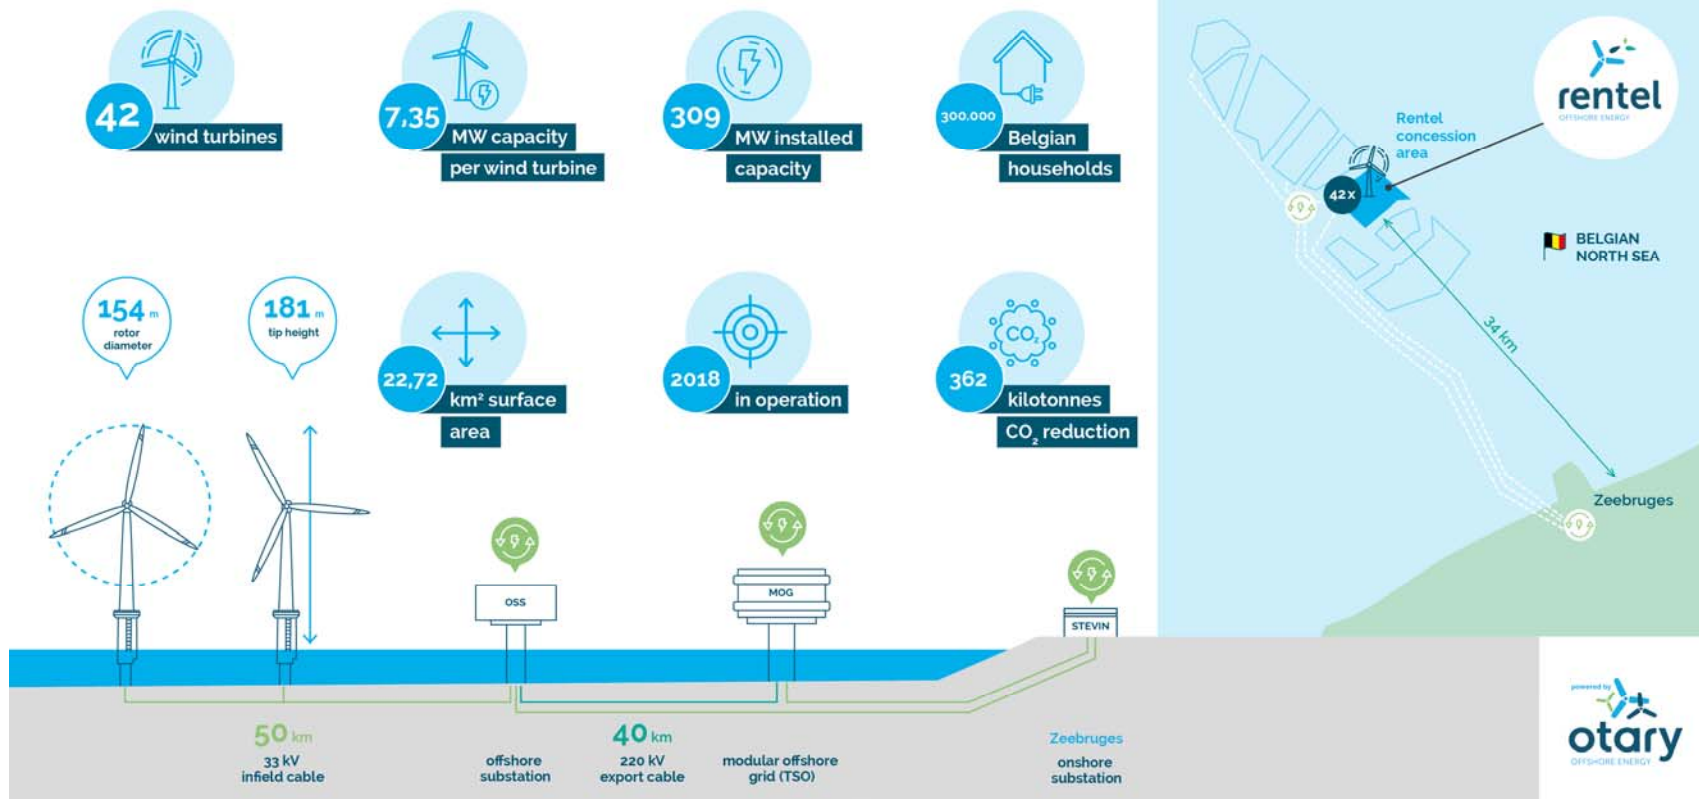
42 wind turbines

7,35 MW capacity per wind turbine

309 MW installed capacity

300.000 Belgian households

154 m rotor diameter

181 m tip height

22,72 km² surface area

2018 in operation

$CO_2$

362 kilotonnes $CO_2$ reduction

OSS

MOG

STEVIN

50 km 33 kV infield cable

offshore substation

40 km 220 kV export cable

modular offshore grid (TSO)

Zeebruges onshore substation

rentel OFFSHORE ENERGY

Rentel concession area

42x

BELGIAN NORTH SEA

34 km

Zeebruges

powered by otary OFFSHORE ENERGY